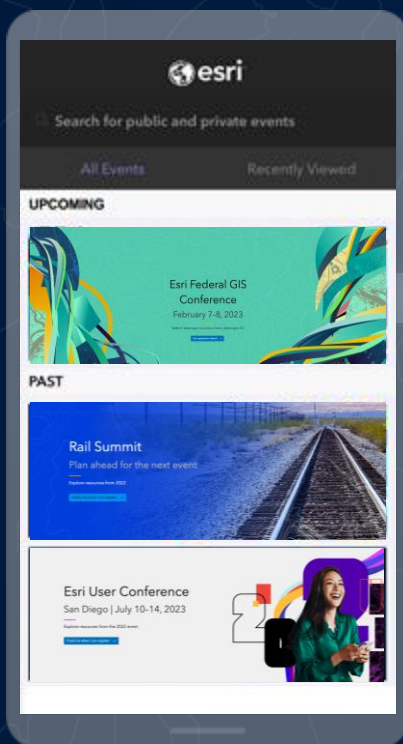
esri

Search for public and private events

All Events

Recently Viewed

UPCOMING

Esri Federal GIS Conference
February 7-8, 2023

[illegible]

PAST

Rail Summit
Plan ahead for the next event

Explore resources from 2022

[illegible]

Esri User Conference
San Diego | July 10-14, 2023

Explore resources from the 2022 event

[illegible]